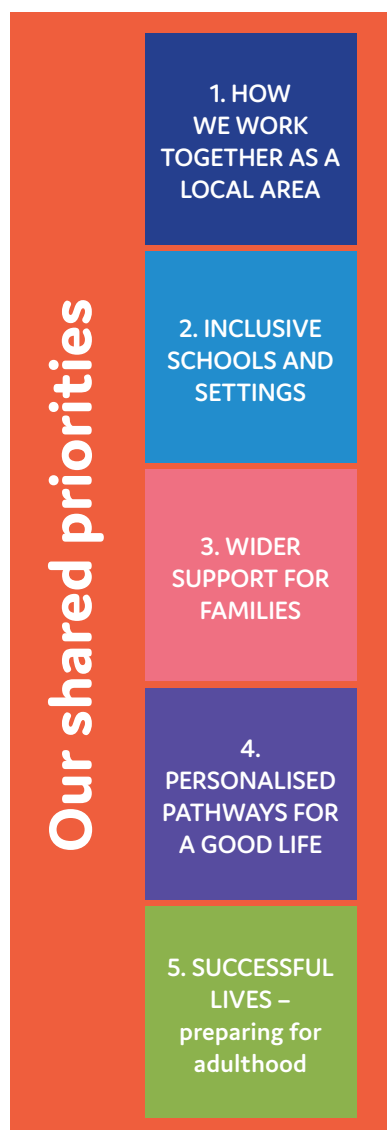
Our shared priorities

1. HOW WE WORK TOGETHER AS A LOCAL AREA

2. INCLUSIVE SCHOOLS AND SETTINGS

3. WIDER SUPPORT FOR FAMILIES

4. PERSONALISED PATHWAYS FOR A GOOD LIFE

5. SUCCESSFUL LIVES – preparing for adulthood